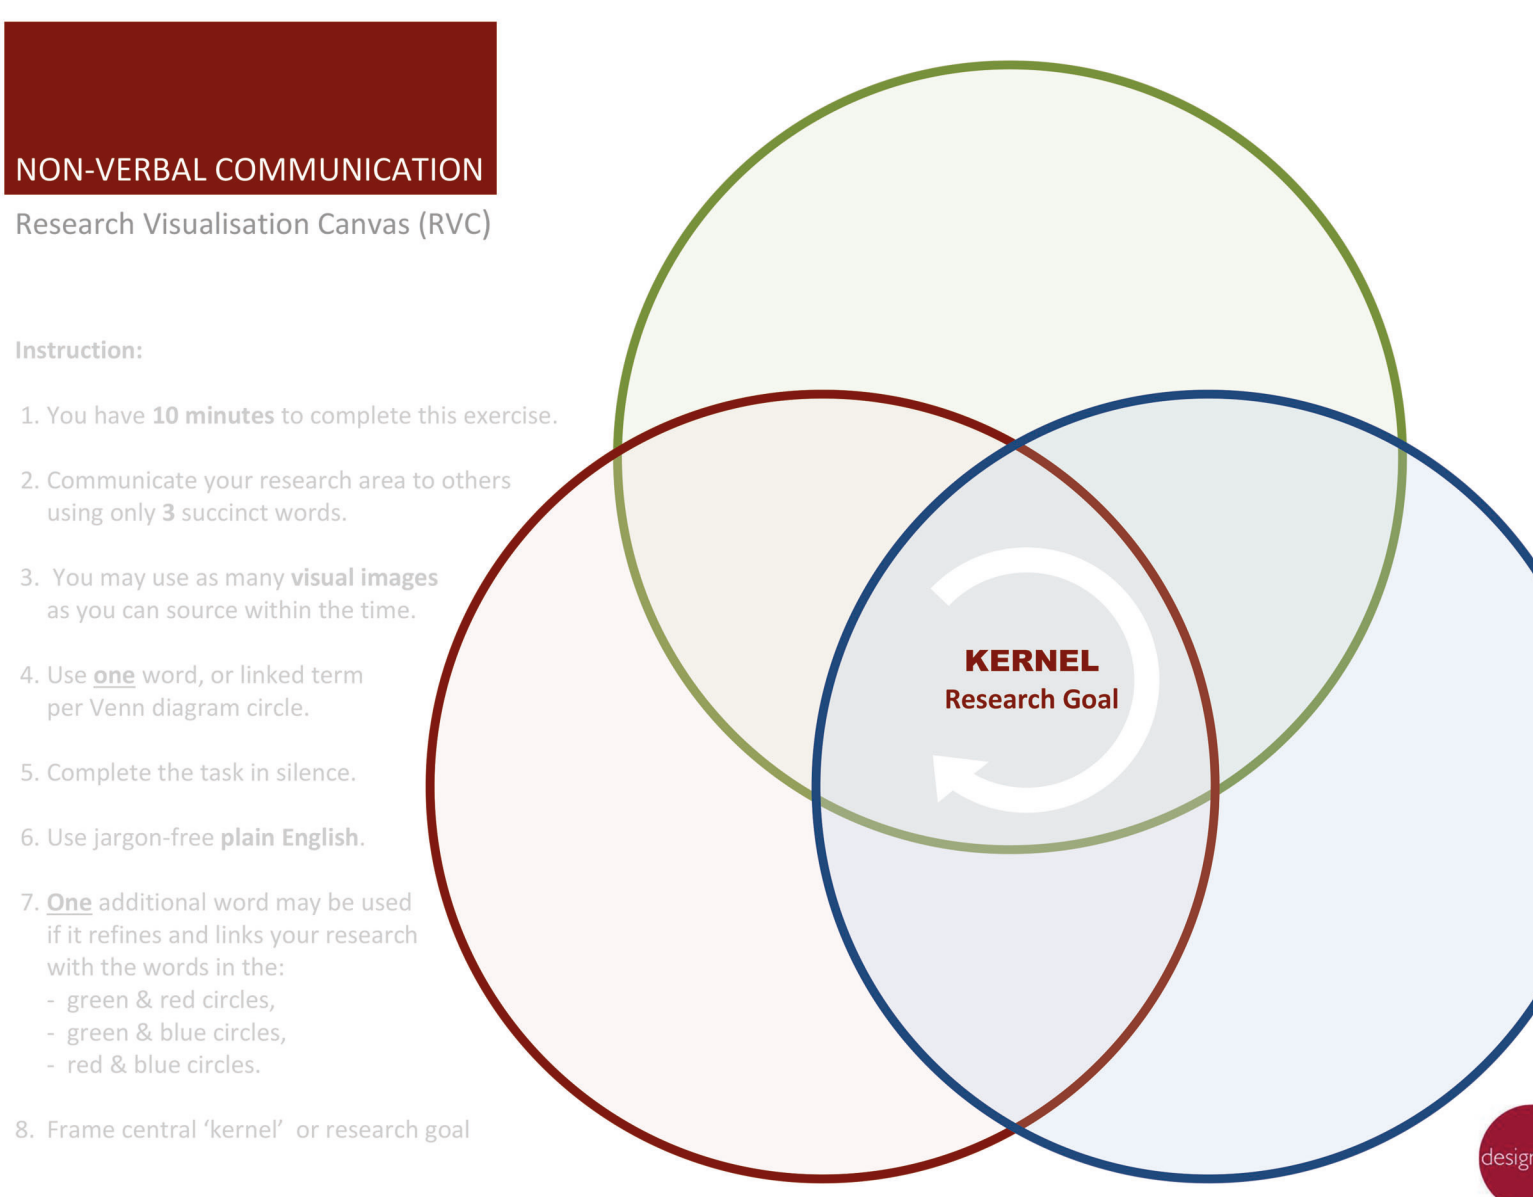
NON-VERBAL COMMUNICATION

Research Visualisation Canvas (RVC)

Instruction:

1. You have **10 minutes** to complete this exercise.

2. Communicate your research area to others using only **3** succinct words.

3. You may use as many **visual images** as you can source within the time.

4. Use **one** word, or linked term per Venn diagram circle.

5. Complete the task in silence.

6. Use jargon-free **plain English**.

7. **One** additional word may be used if it refines and links your research with the words in the:
- green & red circles,
- green & blue circles,
- red & blue circles.

8. Frame central 'kernel' or research goal

KERNEL
Research Goal

desig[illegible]